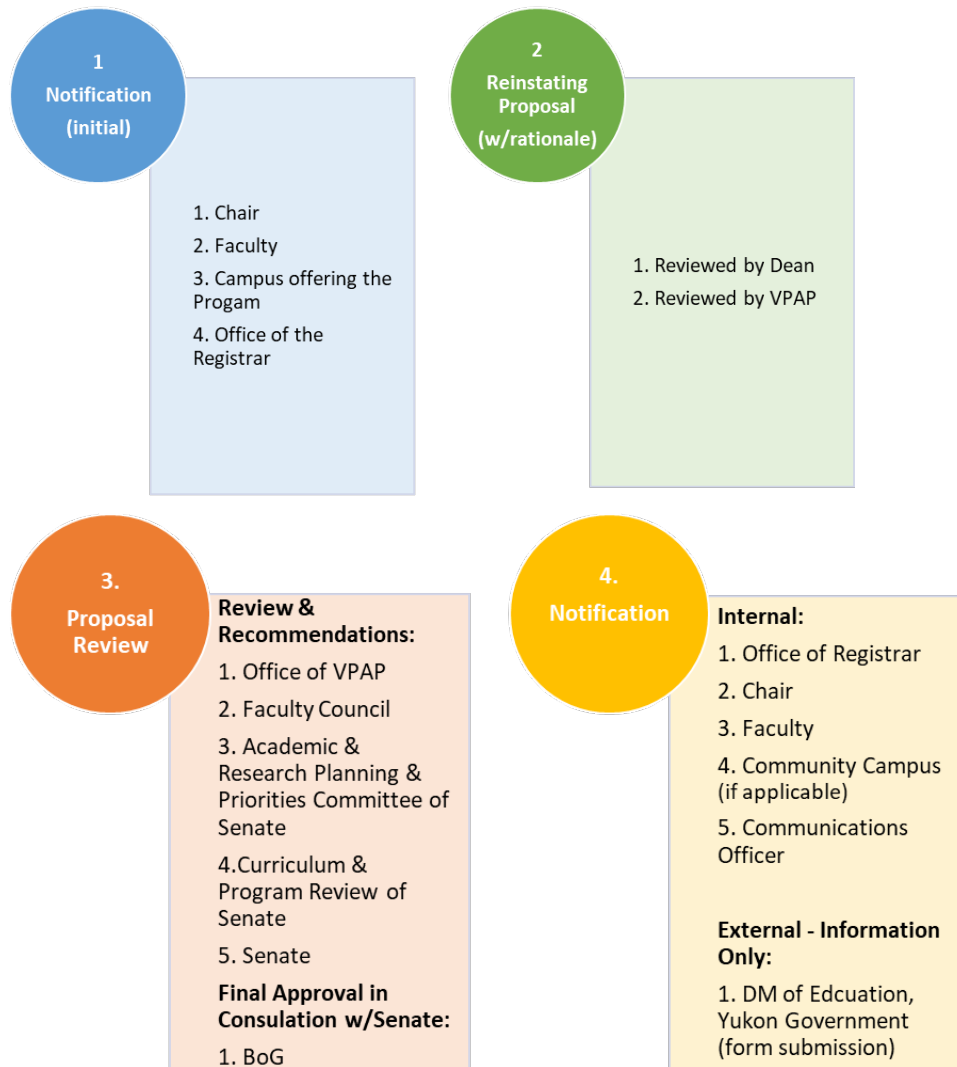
1
Notification
(initial)

1. Chair
2. Faculty
3. Campus offering the Progam
4. Office of the Registrar

2
Reinstating Proposal
(w/rationale)

1. Reviewed by Dean
2. Reviewed by VPAP

3.
Proposal Review

Review & Recommendations:
1. Office of VPAP
2. Faculty Council
3. Academic & Research Planning & Priorities Committee of Senate
4.Curriculum & Program Review of Senate
5. Senate
Final Approval in Consulation w/Senate:
1. BoG

4.
Notification

Internal:
1. Office of Registrar
2. Chair
3. Faculty
4. Community Campus (if applicable)
5. Communications Officer

External - Information Only:
1. DM of Edcuation, Yukon Government (form submission)